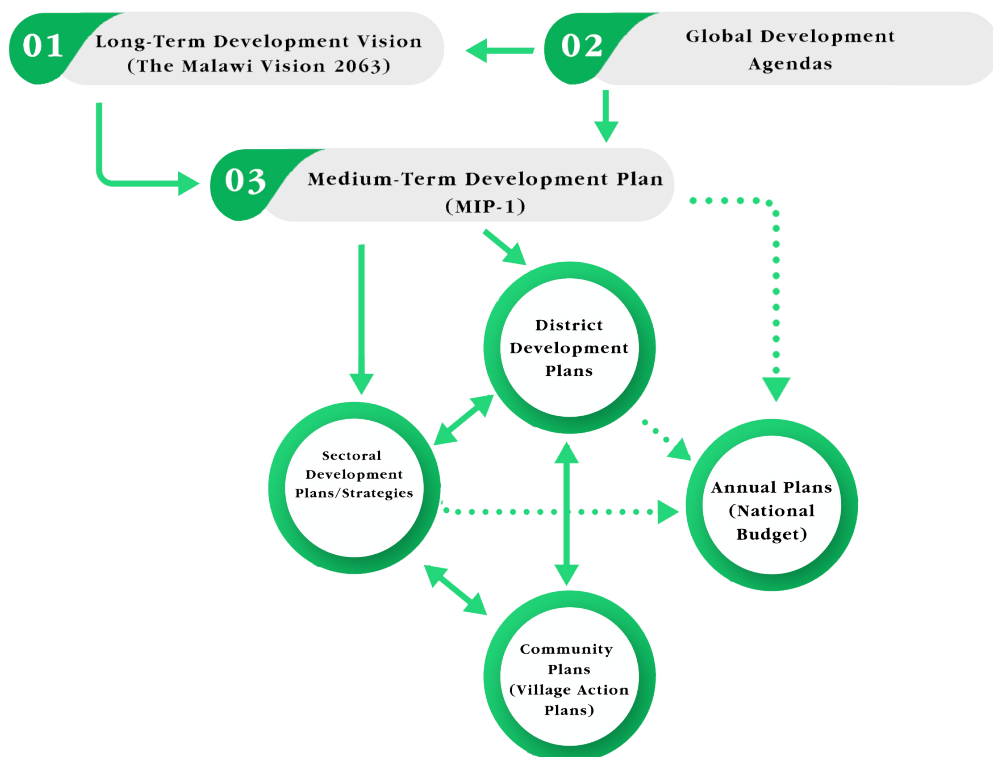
01 Long-Term Development Vision (The Malawi Vision 2063)

02 Global Development Agendas

03 Medium-Term Development Plan (MIP-1)

District Development Plans

Sectoral Development Plans/Strategies

Annual Plans (National Budget)

Community Plans (Village Action Plans)